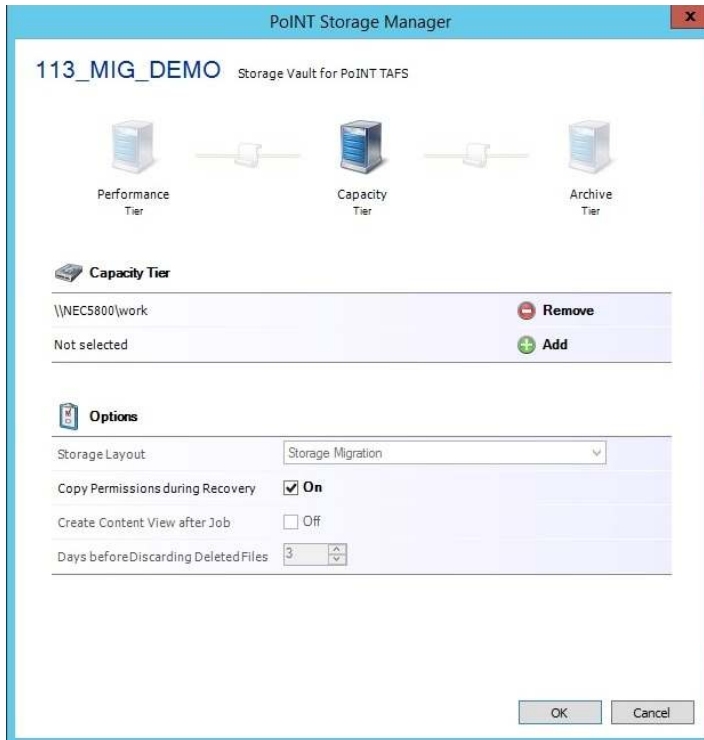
PoINT Storage Manager

x

113_MIG_DEMO Storage Vault for PoINT TAFS

Performance
Tier

Capacity
Tier

Archive
Tier

Capacity Tier

\\NEC5800\work

Remove

Not selected

Add

Options

Storage Layout

Storage Migration

Copy Permissions during Recovery

On

Create Content View after Job

Off

Days beforeDiscarding Deleted Files

3

OK

Cancel